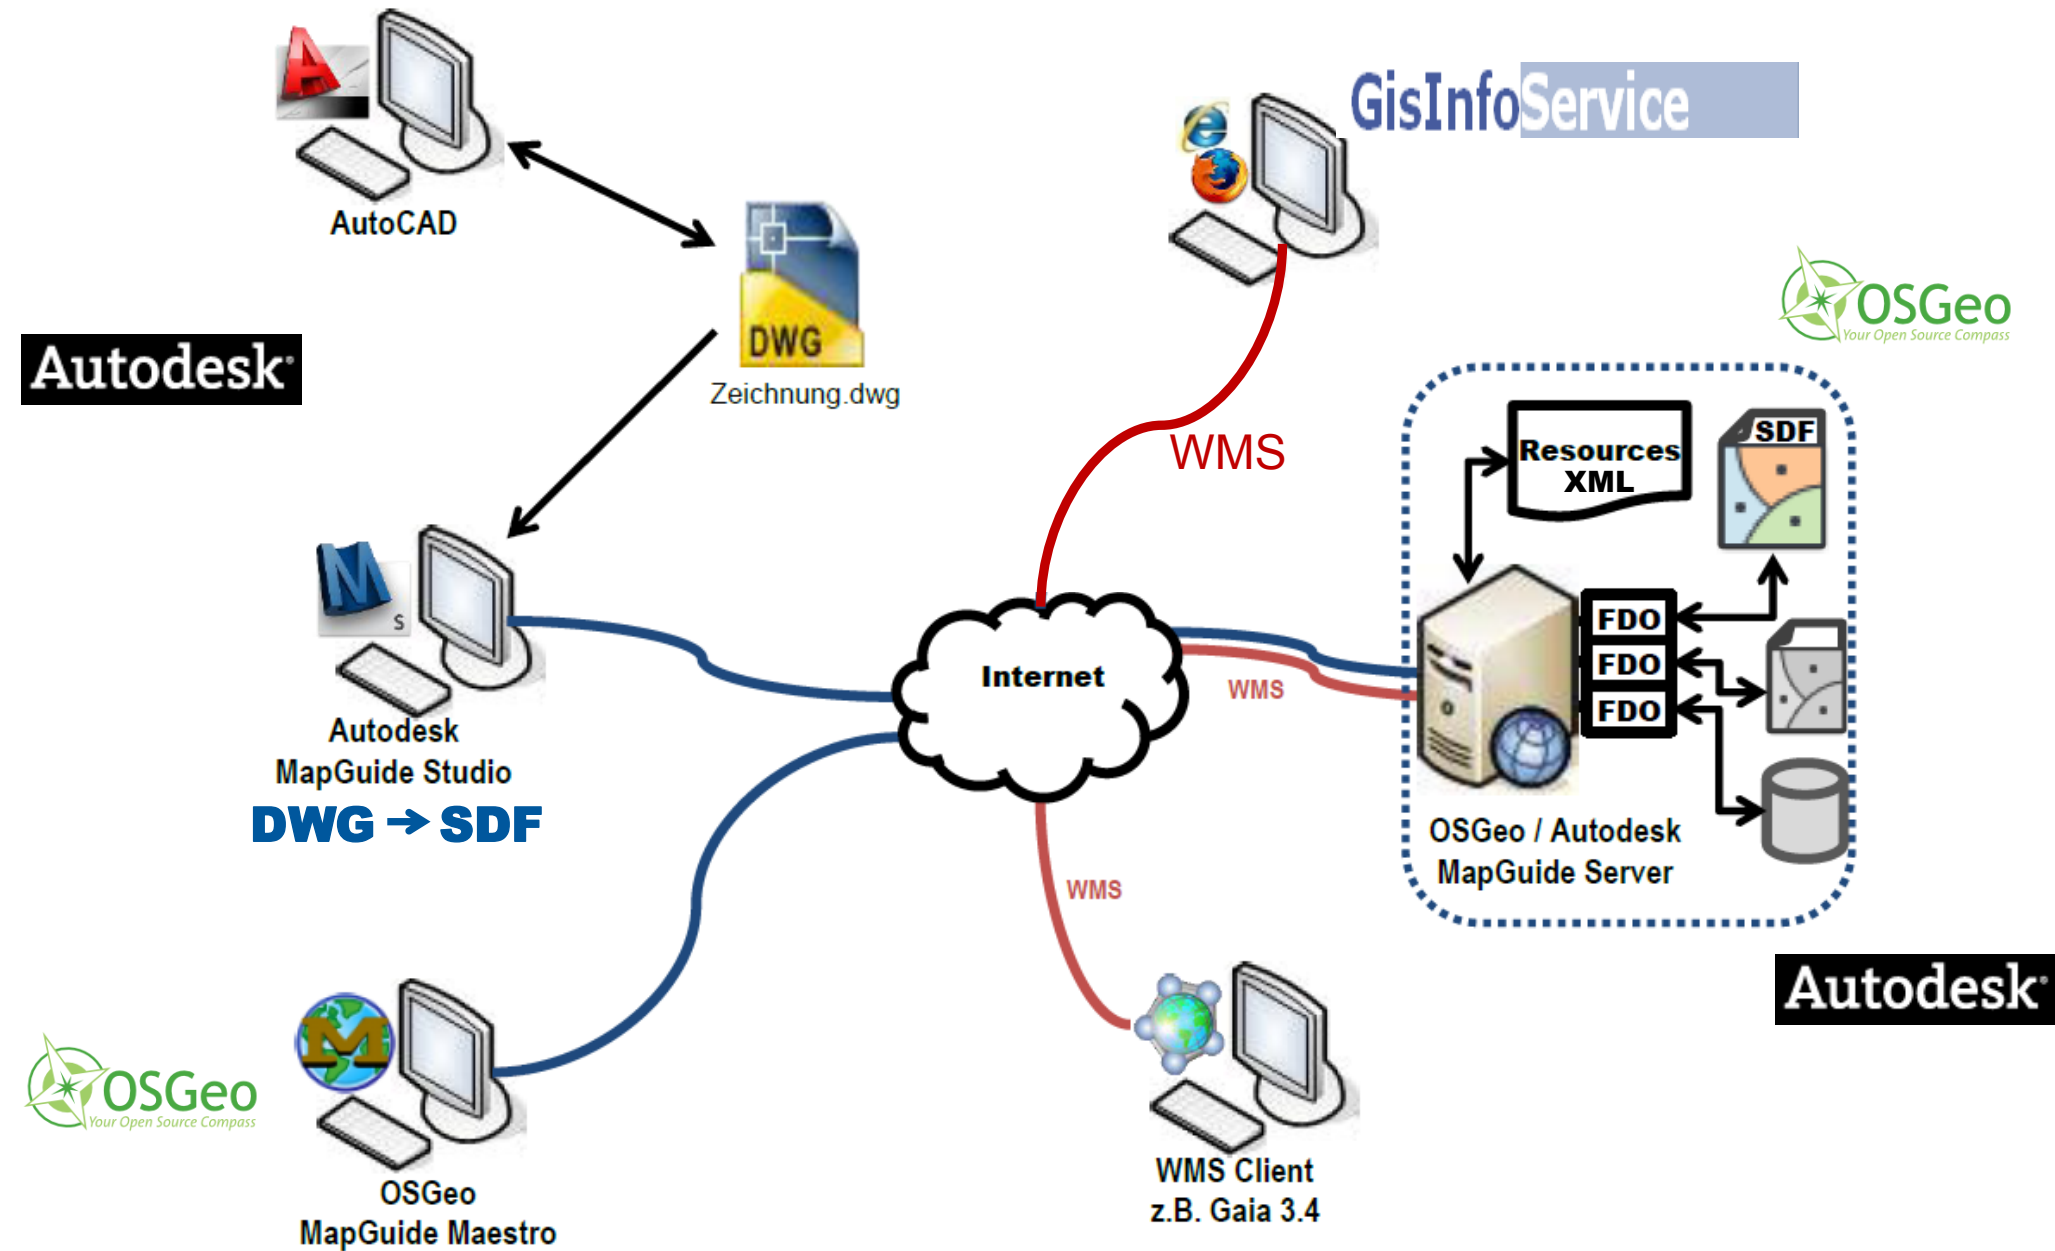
AutoCAD

DWG
Zeichnung.dwg

GisInfoService

Autodesk

OSGeo
Your Open Source Compass

WMS

Resources
XML

SDF

Autodesk
MapGuide Studio
DWG → SDF

Internet

WMS

FDO
FDO
FDO

OSGeo / Autodesk
MapGuide Server

WMS

Autodesk

OSGeo
Your Open Source Compass

OSGeo
MapGuide Maestro

WMS Client
z.B. Gaia 3.4